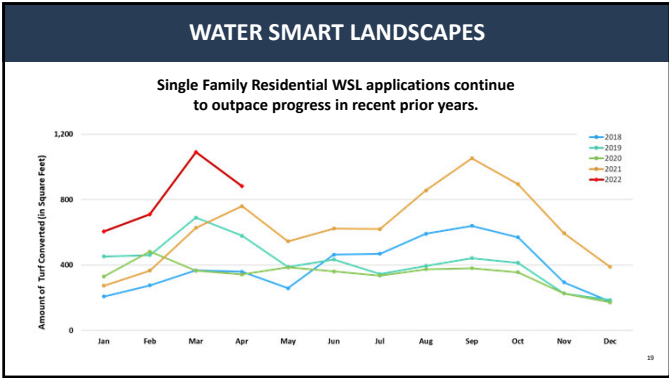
WATER SMART LANDSCAPES

Single Family Residential WSL applications continue to outpace progress in recent prior years.

1,200
800
400
0

Amount of Turf Converted (in Square Feet)

Jan Feb Mar Apr May Jun Jul Aug Sep Oct Nov Dec

2018
2019
2020
2021
2022

19